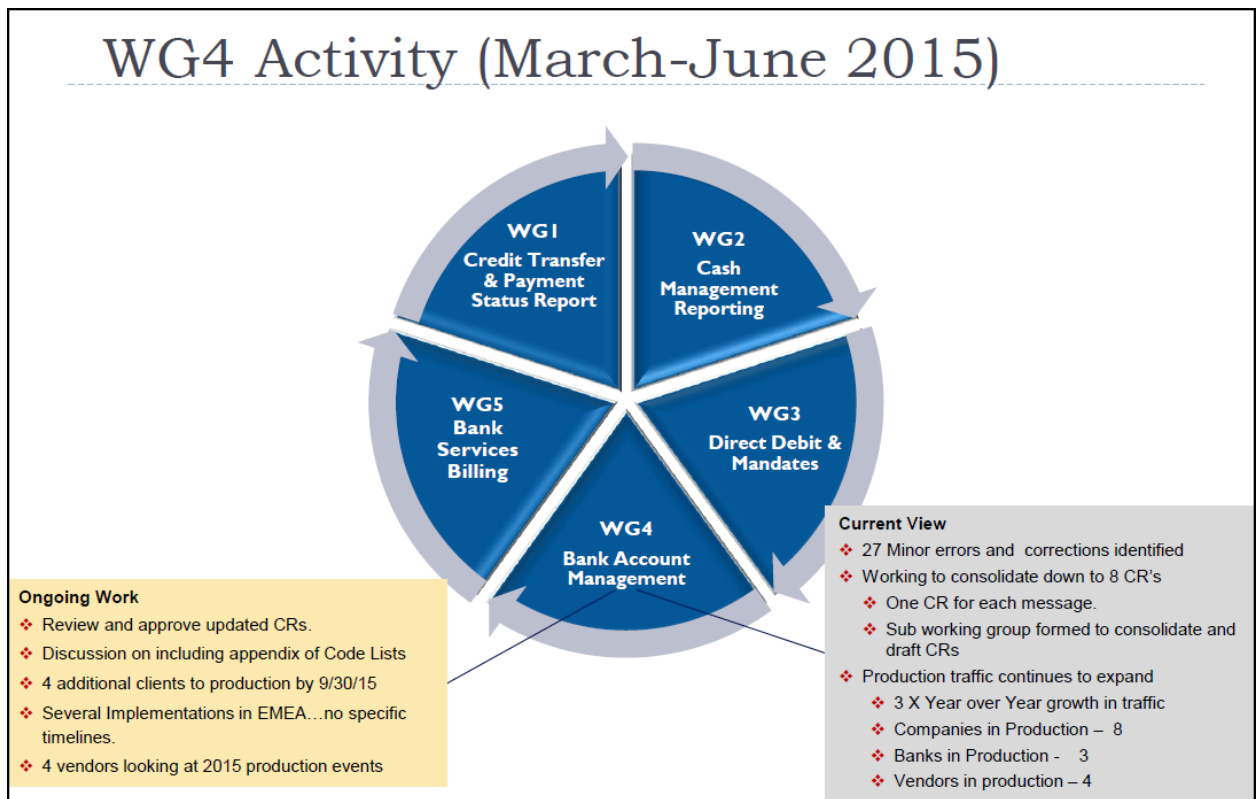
WG4 Activity (March-June 2015)

WG1
Credit Transfer & Payment Status Report

WG2
Cash Management Reporting

WG3
Direct Debit & Mandates

WG4
Bank Account Management

WG5
Bank Services Billing

Ongoing Work
❖ Review and approve updated CRs.
❖ Discussion on including appendix of Code Lists
❖ 4 additional clients to production by 9/30/15
❖ Several Implementations in EMEA…no specific timelines.
❖ 4 vendors looking at 2015 production events

Current View
❖ 27 Minor errors and corrections identified
❖ Working to consolidate down to 8 CR's
❖ One CR for each message.
❖ Sub working group formed to consolidate and draft CRs
❖ Production traffic continues to expand
❖ 3 X Year over Year growth in traffic
❖ Companies in Production – 8
❖ Banks in Production - 3
❖ Vendors in production – 4